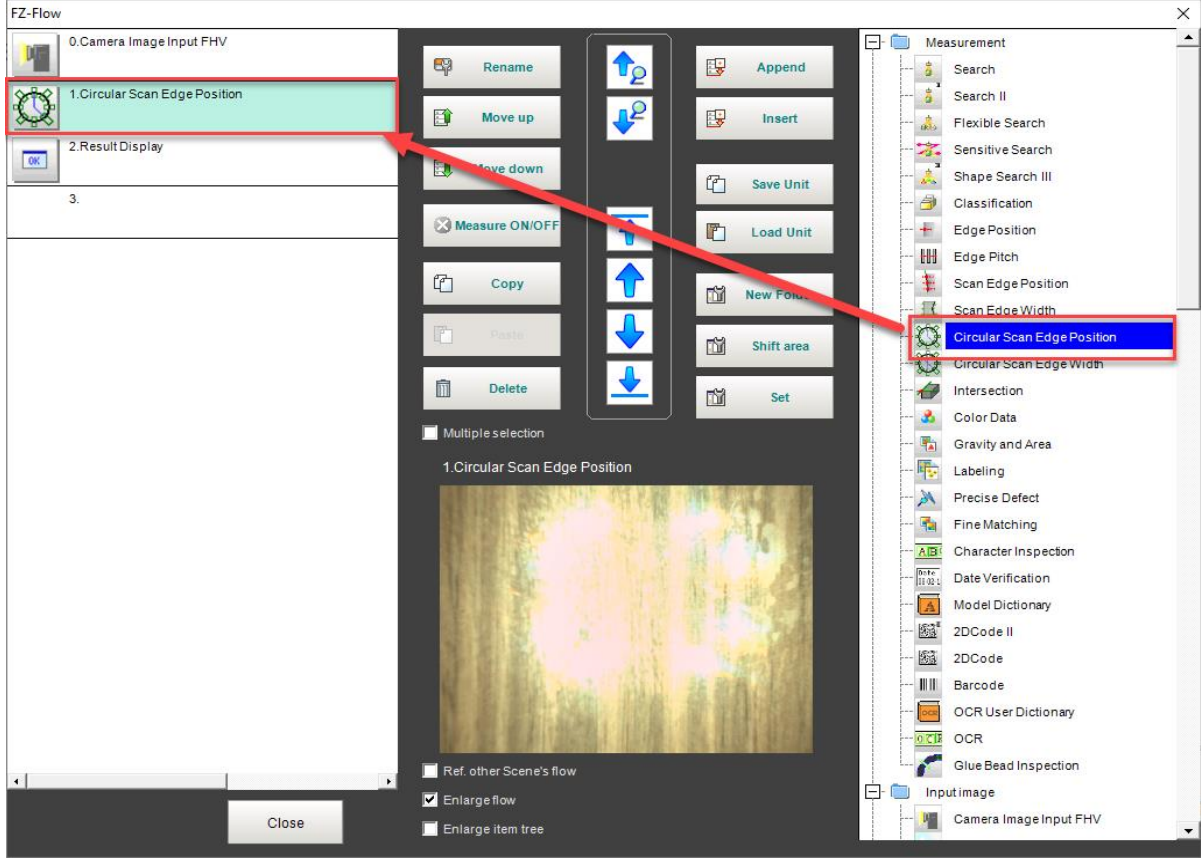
FZ-Flow

0.Camera Image Input FHV
1.Circular Scan Edge Position
2.Result Display
3.

Close

Rename
Move up
Move down
Measure ON/OFF
Copy
Paste
Delete

Append
Insert
Save Unit
Load Unit
New Fold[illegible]
Shift area
Set

Multiple selection

1.Circular Scan Edge Position

Ref. other Scene's flow
Enlarge flow
Enlarge item tree

Measurement
Search
Search II
Flexible Search
Sensitive Search
Shape Search III
Classification
Edge Position
Edge Pitch
Scan Edge Position
Scan Edge Width
Circular Scan Edge Position
Circular Scan Edge Width
Intersection
Color Data
Gravity and Area
Labeling
Precise Defect
Fine Matching
Character Inspection
Date Verification
Model Dictionary
2DCode II
2DCode
Barcode
OCR User Dictionary
OCR
Glue Bead Inspection
Input image
Camera Image Input FHV